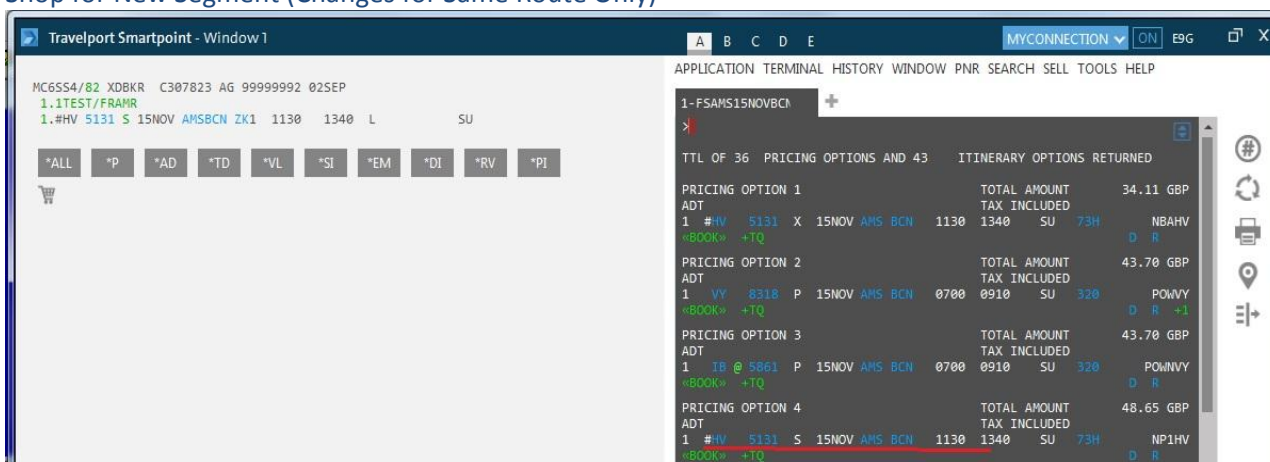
Shop for New Segment (Changes for Same Route Only)

Travelport Smartpoint - Window 1

MC6SS4/82 XDBKR C307823 AG 99999992 02SEP
1.1TEST/FRAMR
1.#HV 5131 S 15NOV AMSBCN ZK1 1130 1340 L SU

*ALL *P *AD *TD *VL *SI *EM *DI *RV *PI

A B C D E

MYCONNECTION ON E9G

APPLICATION TERMINAL HISTORY WINDOW PNR SEARCH SELL TOOLS HELP

1-FSAMS15NOVBCN

>

TTL OF 36 PRICING OPTIONS AND 43 ITINERARY OPTIONS RETURNED

PRICING OPTION 1 TOTAL AMOUNT 34.11 GBP
ADT TAX INCLUDED
1 #HV 5131 X 15NOV AMS BCN 1130 1340 SU 73H NBAHV
«BOOK» +TQ D R

PRICING OPTION 2 TOTAL AMOUNT 43.70 GBP
ADT TAX INCLUDED
1 VY 8318 P 15NOV AMS BCN 0700 0910 SU 320 POWVY
«BOOK» +TQ D R +1

PRICING OPTION 3 TOTAL AMOUNT 43.70 GBP
ADT TAX INCLUDED
1 IB @ 5861 P 15NOV AMS BCN 0700 0910 SU 320 POWNVY
«BOOK» +TQ D R

PRICING OPTION 4 TOTAL AMOUNT 48.65 GBP
ADT TAX INCLUDED
1 #HV 5131 S 15NOV AMS BCN 1130 1340 SU 73H NP1HV
«BOOK» +TQ D R